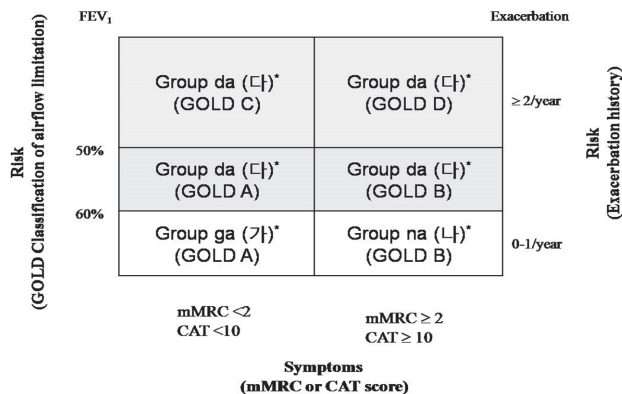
FEV$_1$

Exacerbation

Risk (GOLD Classification of airflow limitation)

| Group da (다)* (GOLD C) | Group da (다)* (GOLD D) |
|---|---|
| Group da (다)* (GOLD A) | Group da (다)* (GOLD B) |
| Group ga (가)* (GOLD A) | Group na (나)* (GOLD B) |

50%

60%

≥ 2/year

0-1/year

Risk (Exacerbation history)

mMRC <2
CAT <10

mMRC ≥ 2
CAT ≥ 10

Symptoms
(mMRC or CAT score)